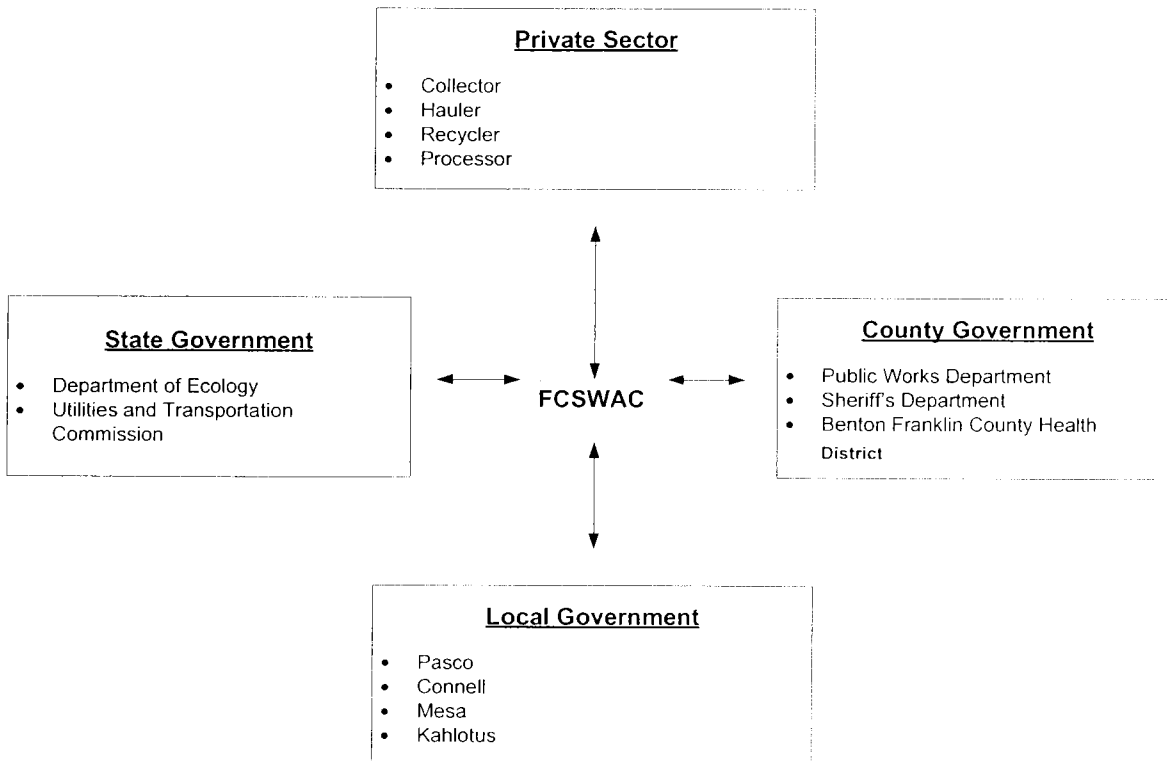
**Private Sector**

- Collector
- Hauler
- Recycler
- Processor

**State Government**

- Department of Ecology
- Utilities and Transportation Commission

FCSWAC

**County Government**

- Public Works Department
- Sheriff's Department
- Benton Franklin County Health District

**Local Government**

- Pasco
- Connell
- Mesa
- Kahlotus